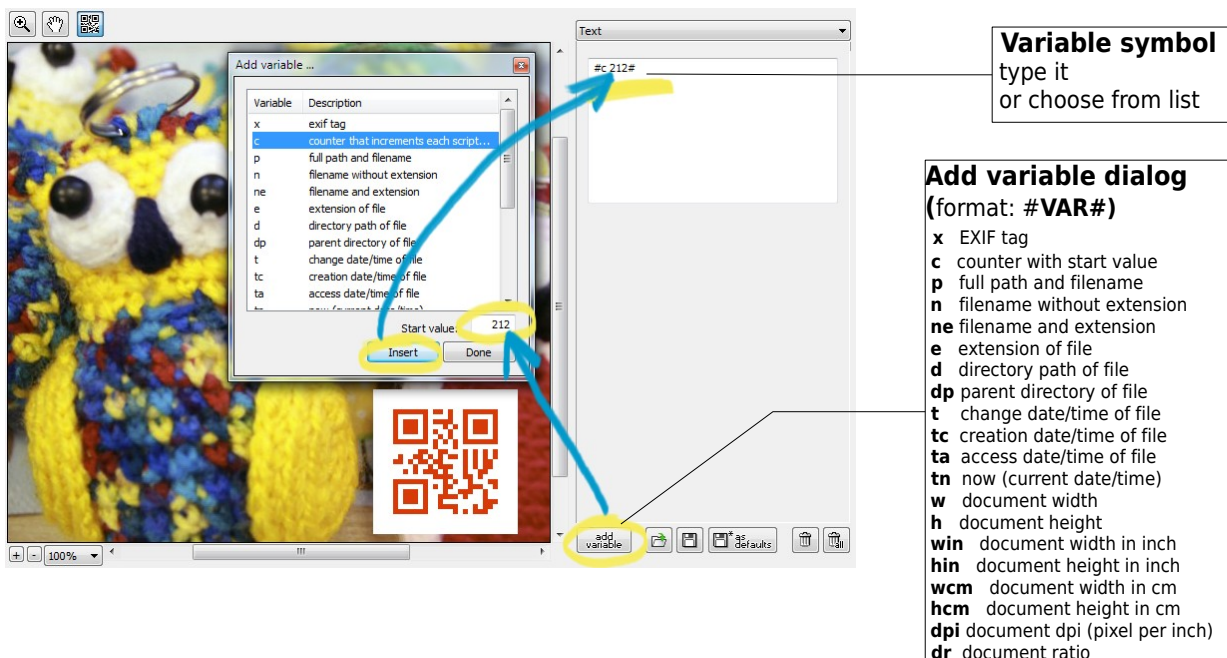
Text

#c 212#

Variable symbol
type it
or choose from list

Add variable ...

| Variable | Description |
|---|---|
| x | exif tag |
| c | counter that increments each script... |
| p | full path and filename |
| n | filename without extension |
| ne | filename and extension |
| e | extension of file |
| d | directory path of file |
| dp | parent directory of file |
| t | change date/time of file |
| tc | creation date/time of file |
| ta | access date/time of file |

Start value: 212

Insert

Done

add variable

as defaults

100%

Add variable dialog
(format: #VAR#)
x EXIF tag
c counter with start value
p full path and filename
n filename without extension
ne filename and extension
e extension of file
d directory path of file
dp parent directory of file
t change date/time of file
tc creation date/time of file
ta access date/time of file
tn now (current date/time)
w document width
h document height
win document width in inch
hin document height in inch
wcm document width in cm
hcm document height in cm
dpi document dpi (pixel per inch)
dr document ratio